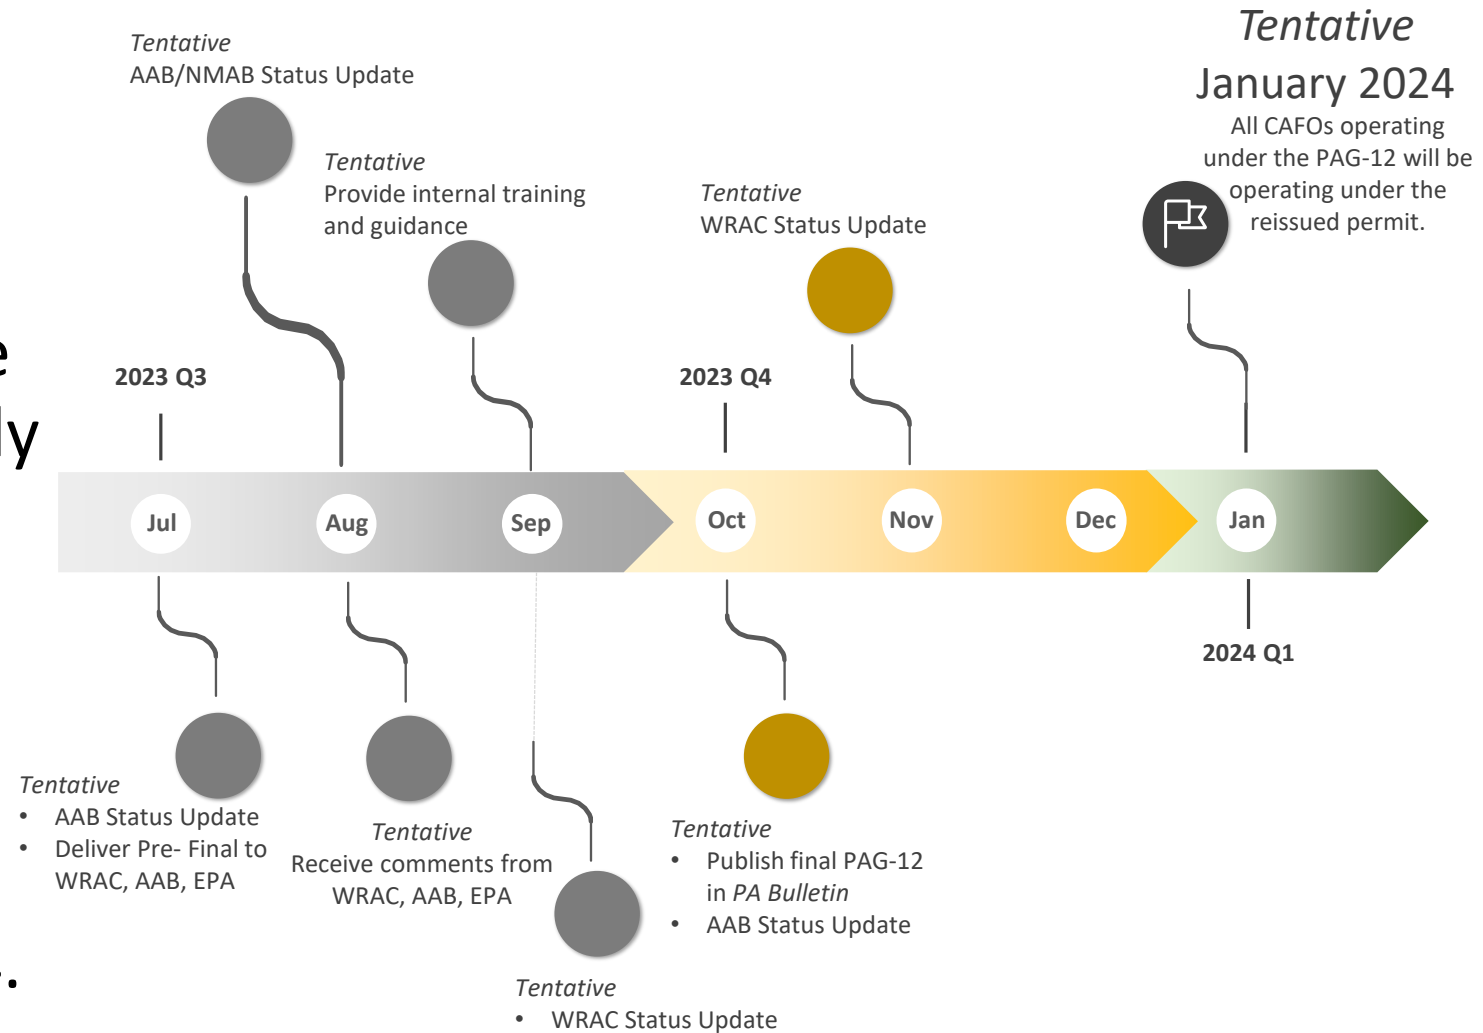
*Tentative*
AAB/NMAB Status Update

*Tentative*
Provide internal training and guidance

*Tentative*
WRAC Status Update

*Tentative*
January 2024
All CAFOs operating under the PAG-12 will be operating under the reissued permit.

e
ly

2023 Q3

2023 Q4

Jul Aug Sep Oct Nov Dec Jan

2024 Q1

*Tentative*
• AAB Status Update
• Deliver Pre- Final to WRAC, AAB, EPA

*Tentative*
Receive comments from WRAC, AAB, EPA

*Tentative*
• Publish final PAG-12 in *PA Bulletin*
• AAB Status Update

*Tentative*
• WRAC Status Update

r.